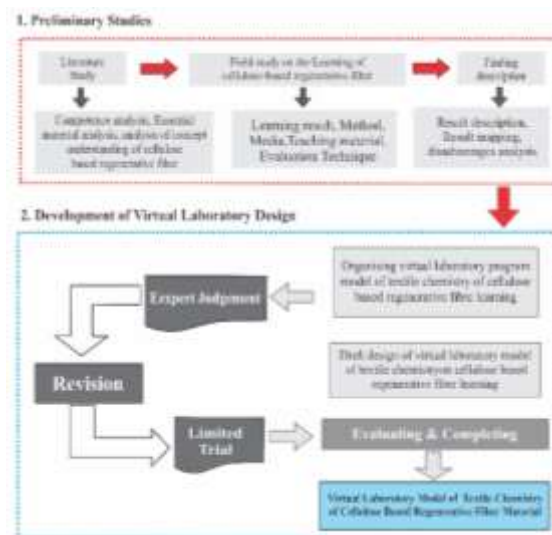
1. Preliminary Studies

Literature Study

Field study on the Learning of cellulose-based regenerative fiber

Finding description

Competence analysis, Essential material analysis, analysis of concept understanding of cellulose based regenerative fiber

Learning result, Method, Media,Teaching material, Evaluation Technique

Result description, Result mapping, disadvantages analysis

2. Development of Virtual Laboratory Design

Expert Judgment

Organizing virtual laboratory program model of textile chemistry of cellulose based regenerative fibre learning

Revision

Draft design of virtual laboratory model of textile chemistryon cellulose based regenerative fibre learning

Limited Trial

Evaluating & Completing

Virtual Laboratory Model of Textile Chemistry of Cellulose Based Regenerative Fiber Material